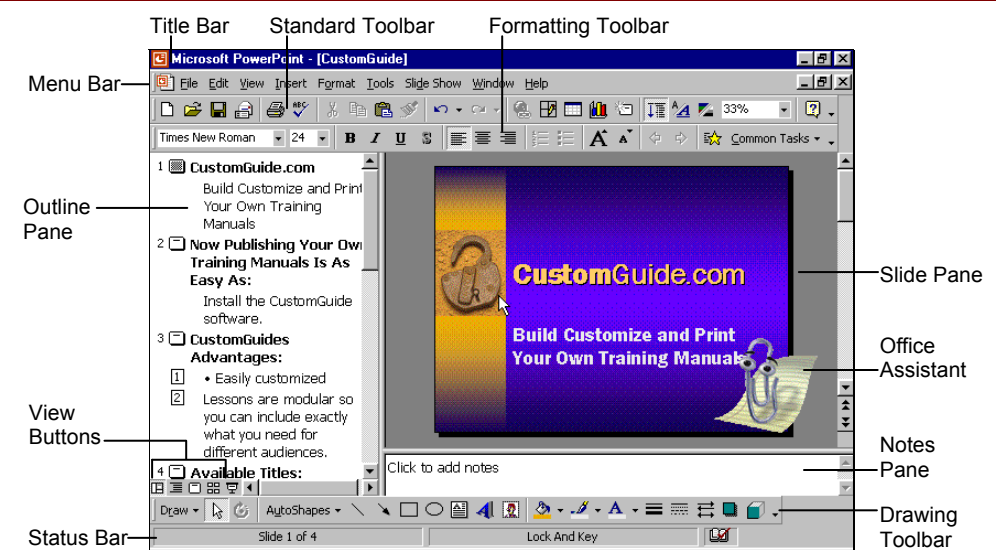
Title Bar
Standard Toolbar
Formatting Toolbar

Menu Bar

Microsoft PowerPoint - [CustomGuide]

File Edit View Insert Format Tools Slide Show Window Help

33%

Times New Roman 24 B I U S Common Tasks

Outline Pane

1 CustomGuide.com
Build Customize and Print Your Own Training Manuals
2 Now Publishing Your Own Training Manuals Is As Easy As:
Install the CustomGuide software.
3 CustomGuides Advantages:
1 • Easily customized
2 Lessons are modular so you can include exactly what you need for different audiences.
4 Available Titles:

CustomGuide.com
Build Customize and Print Your Own Training Manuals

Slide Pane

Office Assistant

View Buttons

Notes Pane

Click to add notes

Draw AutoShapes

Drawing Toolbar

Status Bar

Slide 1 of 4
Lock And Key